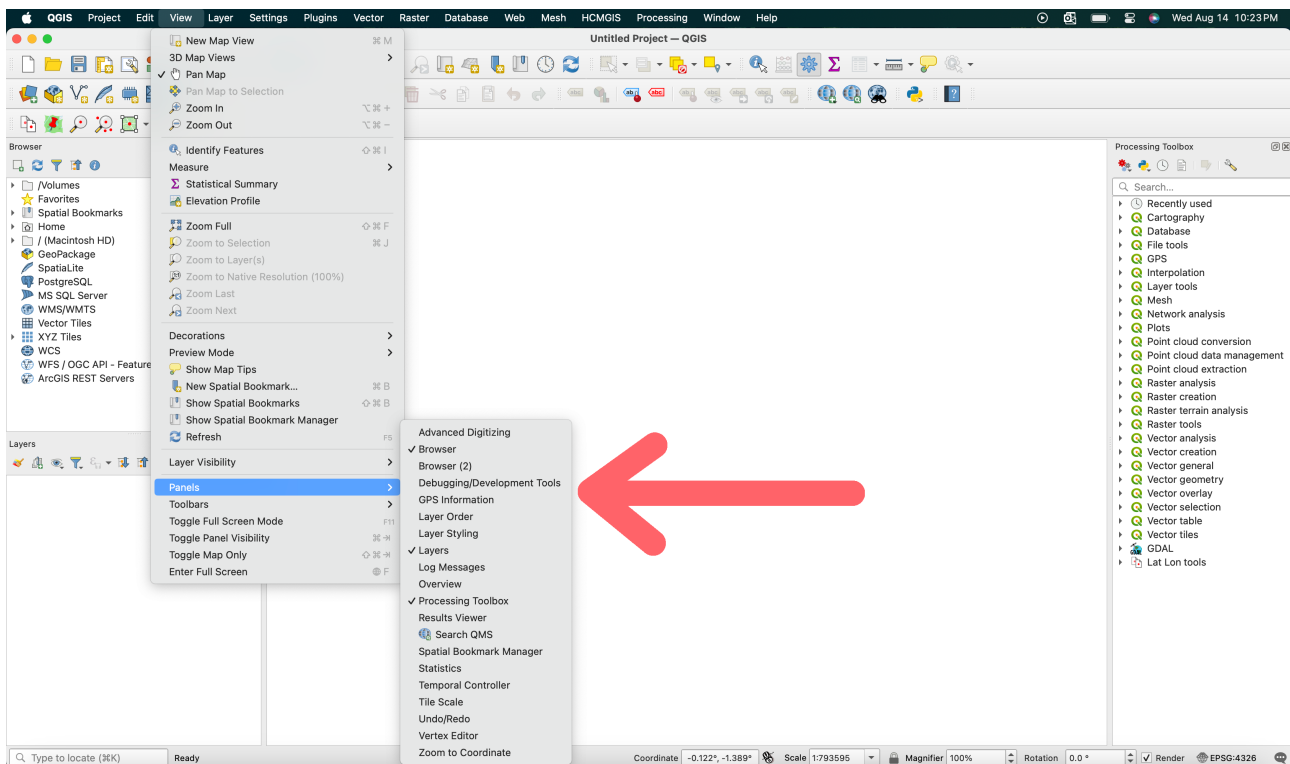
QGIS Project Edit View Layer Settings Plugins Vector Raster Database Web Mesh HCMGIS Processing Window Help

Wed Aug 14 10:23PM

Untitled Project — QGIS

New Map View ⌘M
3D Map Views
✓ Pan Map
Pan Map to Selection
Zoom In ⌥⌘+
Zoom Out ⌥⌘−
Identify Features ⇧⌘I
Measure
Statistical Summary
Elevation Profile
Zoom Full ⇧⌘F
Zoom to Selection ⌘J
Zoom to Layer(s)
Zoom to Native Resolution (100%)
Zoom Last
Zoom Next
Decorations
Preview Mode
Show Map Tips
New Spatial Bookmark... ⌘B
Show Spatial Bookmarks ⇧⌘B
Show Spatial Bookmark Manager
Refresh F5
Layer Visibility
Panels
Toolbars
Toggle Full Screen Mode F11
Toggle Panel Visibility ⌘⇥
Toggle Map Only ⇧⌘⇥
Enter Full Screen F

Advanced Digitizing
✓ Browser
Browser (2)
Debugging/Development Tools
GPS Information
Layer Order
Layer Styling
✓ Layers
Log Messages
Overview
✓ Processing Toolbox
Results Viewer
Search QMS
Spatial Bookmark Manager
Statistics
Temporal Controller
Tile Scale
Undo/Redo
Vertex Editor
Zoom to Coordinate

Browser
/Volumes
Favorites
Spatial Bookmarks
Home
/ (Macintosh HD)
GeoPackage
SpatiaLite
PostgreSQL
MS SQL Server
WMS/WMTS
Vector Tiles
XYZ Tiles
WCS
WFS / OGC API - Feature
ArcGIS REST Servers

Layers

Processing Toolbox
Search...
Recently used
Cartography
Database
File tools
GPS
Interpolation
Layer tools
Mesh
Network analysis
Plots
Point cloud conversion
Point cloud data management
Point cloud extraction
Raster analysis
Raster creation
Raster terrain analysis
Raster tools
Vector analysis
Vector creation
Vector general
Vector geometry
Vector overlay
Vector selection
Vector table
Vector tiles
GDAL
Lat Lon tools

Type to locate (⌘K) Ready Coordinate -0.122°,-1.389° Scale 1:793595 Magnifier 100% Rotation 0.0 ° ✓ Render EPSG:4326